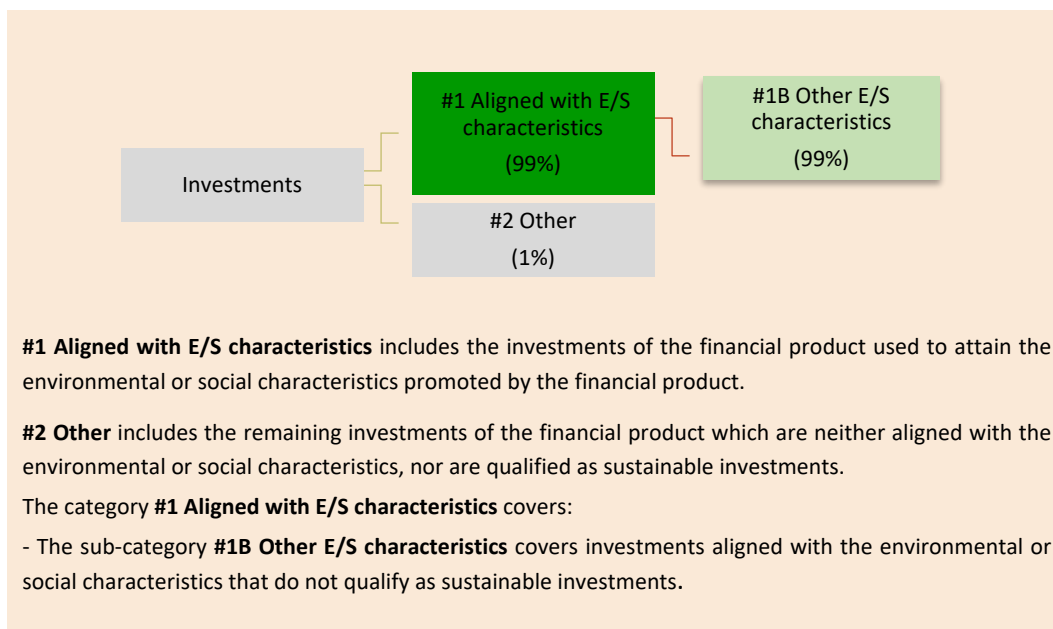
Investments

#1 Aligned with E/S characteristics

(99%)

#1B Other E/S characteristics

(99%)

#2 Other

(1%)

**#1 Aligned with E/S characteristics** includes the investments of the financial product used to attain the environmental or social characteristics promoted by the financial product.

**#2 Other** includes the remaining investments of the financial product which are neither aligned with the environmental or social characteristics, nor are qualified as sustainable investments.

The category **#1 Aligned with E/S characteristics** covers:

- The sub-category **#1B Other E/S characteristics** covers investments aligned with the environmental or social characteristics that do not qualify as sustainable investments.